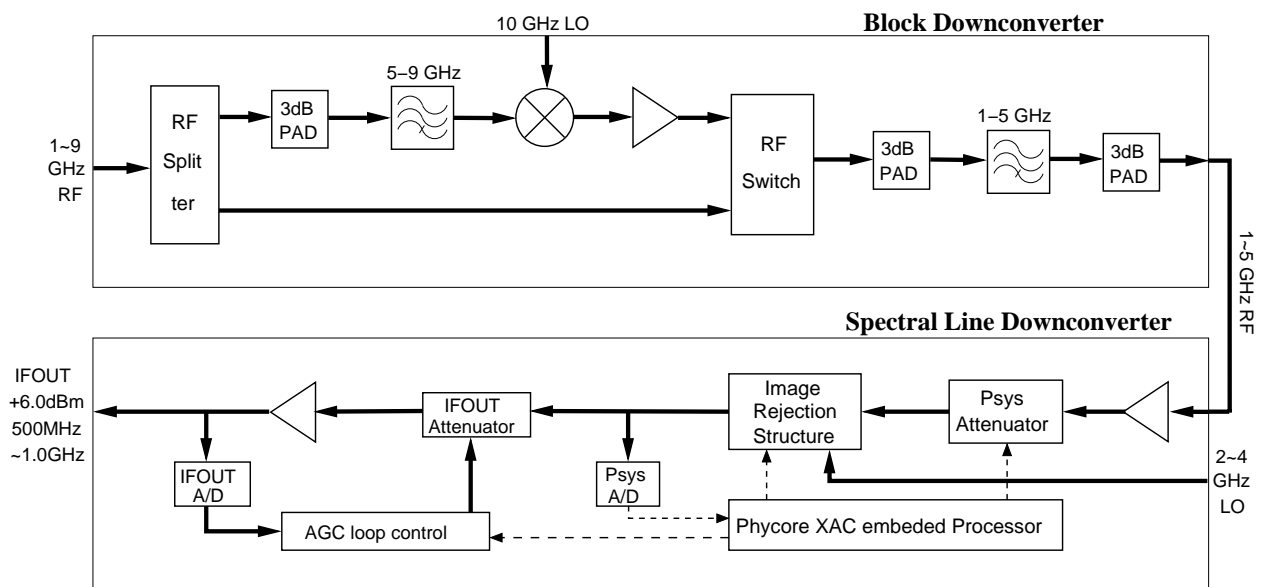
10 GHz LO

Block Downconverter

1~9 GHz RF

RF Splitter

3dB PAD

5~9 GHz

RF Switch

3dB PAD

1~5 GHz

3dB PAD

1~5 GHz RF

Spectral Line Downconverter

IFOUT +6.0dBm 500MHz ~1.0GHz

IFOUT Attenuator

Image Rejection Structure

Psys Attenuator

IFOUT A/D

Psys A/D

2~4 GHz LO

AGC loop control

Phycore XAC embeded Processor